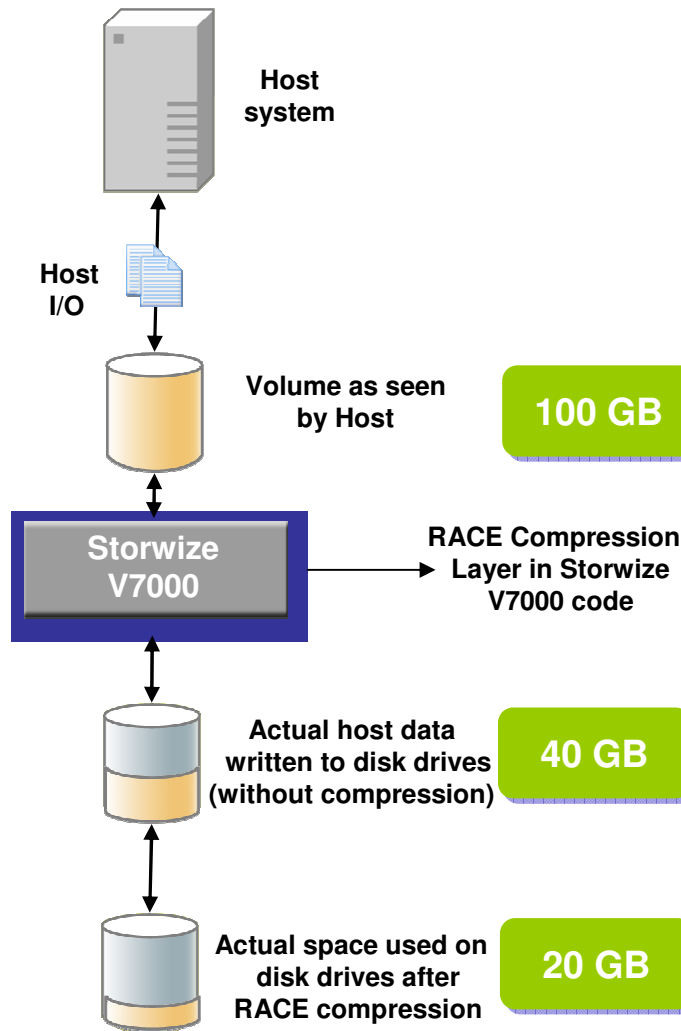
Host system

Host I/O

Volume as seen by Host

100 GB

Storwize V7000

RACE Compression Layer in Storwize V7000 code

Actual host data written to disk drives (without compression)

40 GB

Actual space used on disk drives after RACE compression

20 GB